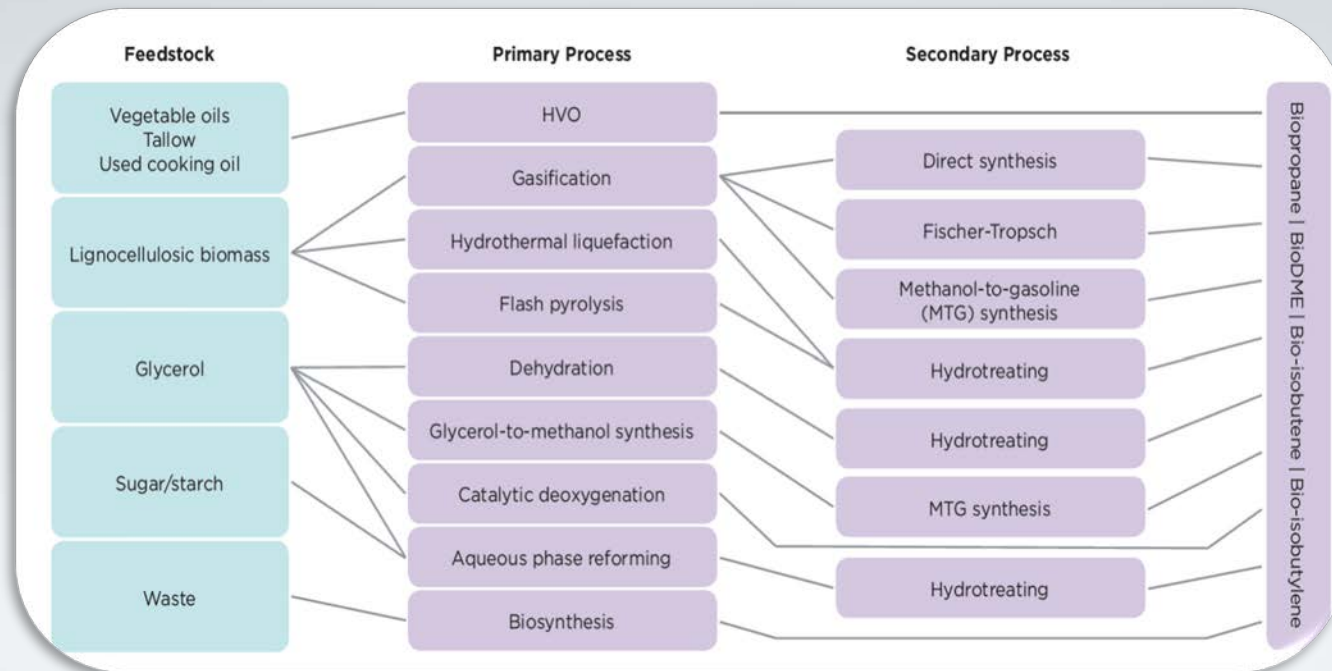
Feedstock

Primary Process

Secondary Process

Vegetable oils
Tallow
Used cooking oil

Lignocellulosic biomass

Glycerol

Sugar/starch

Waste

HVO

Gasification

Hydrothermal liquefaction

Flash pyrolysis

Dehydration

Glycerol-to-methanol synthesis

Catalytic deoxygenation

Aqueous phase reforming

Biosynthesis

Direct synthesis

Fischer-Tropsch

Methanol-to-gasoline (MTG) synthesis

Hydrotreating

Hydrotreating

MTG synthesis

Hydrotreating

Biopropane | BioDME | Bio-isobutene | Bio-isobutylene